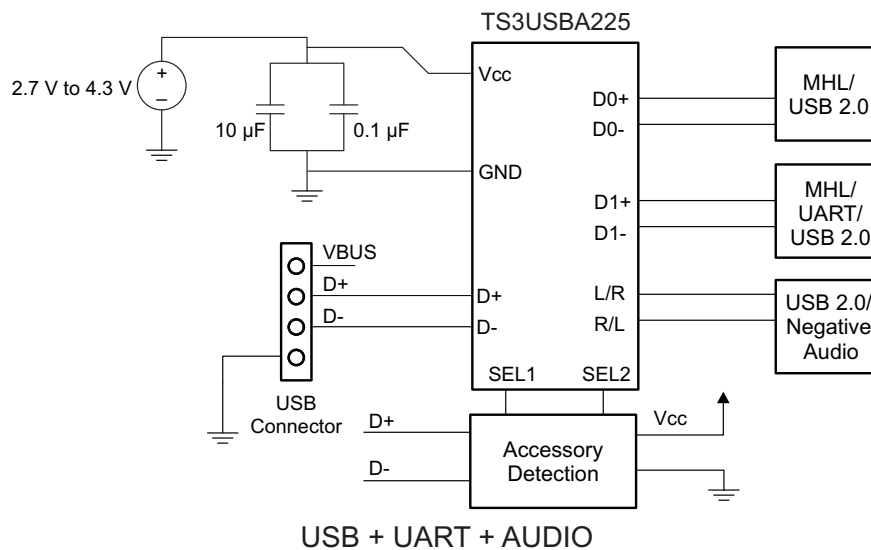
TS3USBA225

2.7 V to 4.3 V

+

–

10 µF

0.1 µF

Vcc

GND

D0+

D0-

D1+

D1-

L/R

R/L

D+

D-

SEL1

SEL2

MHL/ USB 2.0

MHL/ UART/ USB 2.0

USB 2.0/ Negative Audio

VBUS

D+

D-

USB Connector

D+

D-

Accessory Detection

Vcc

USB + UART + AUDIO